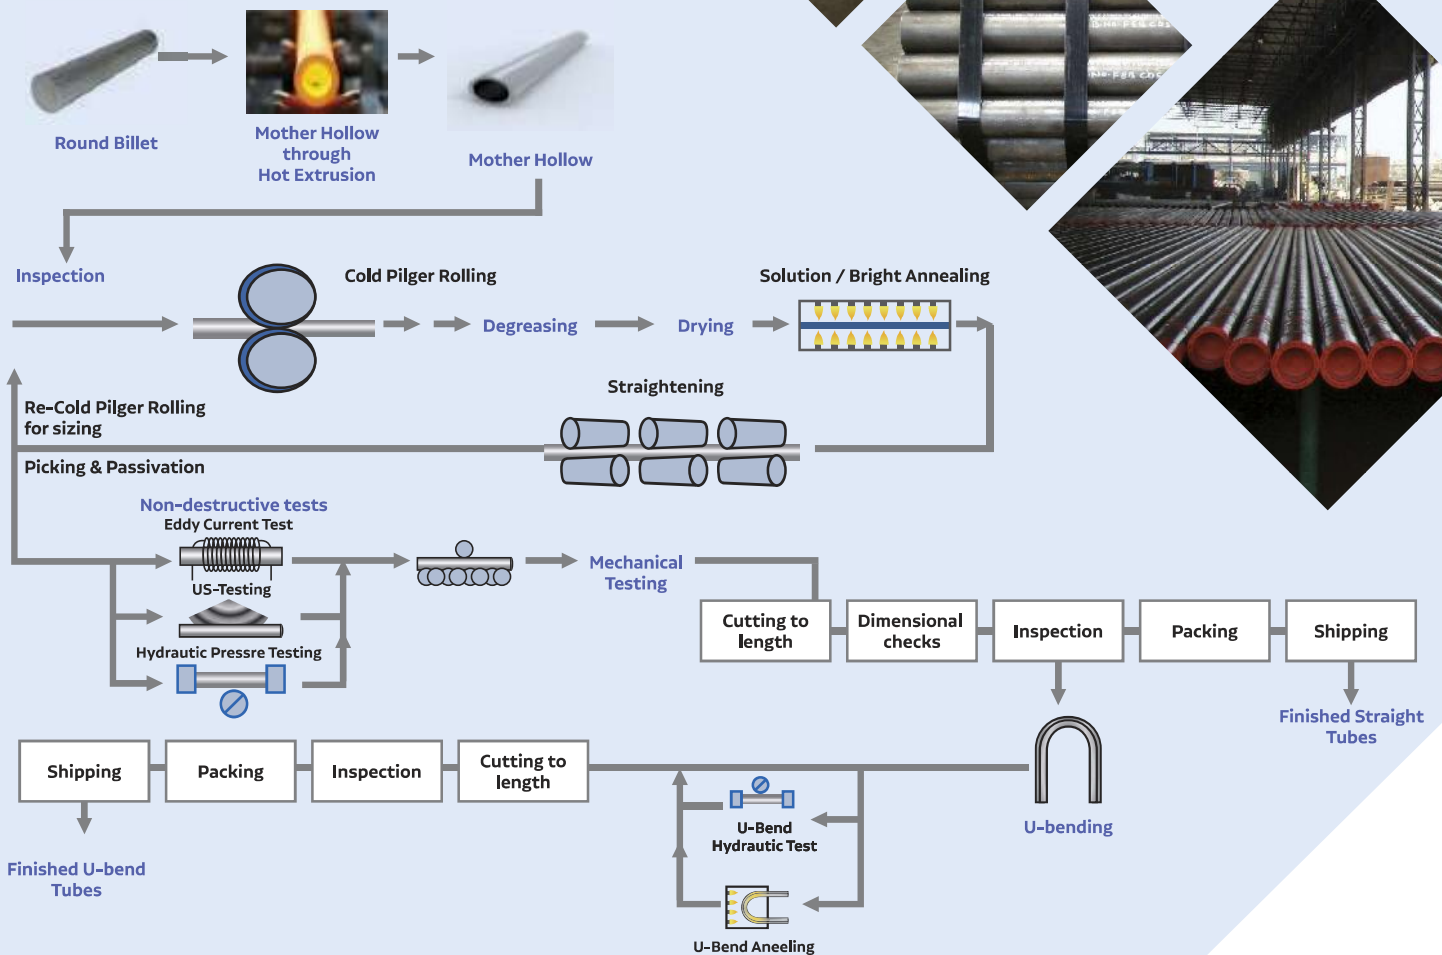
Round Billet

Mother Hollow through Hot Extrusion

Mother Hollow

Inspection

Cold Pilger Rolling

Degreasing

Drying

Solution / Bright Annealing

Straightening

Re-Cold Pilger Rolling for sizing

Picking & Passivation

Non-destructive tests

Eddy Current Test

US-Testing

Hydrautic Pressre Testing

Mechanical Testing

Cutting to length

Dimensional checks

Inspection

Packing

Shipping

Finished Straight Tubes

U-bending

Shipping

Packing

Inspection

Cutting to length

U-Bend Hydrautic Test

U-Bend Aneeling

Finished U-bend Tubes